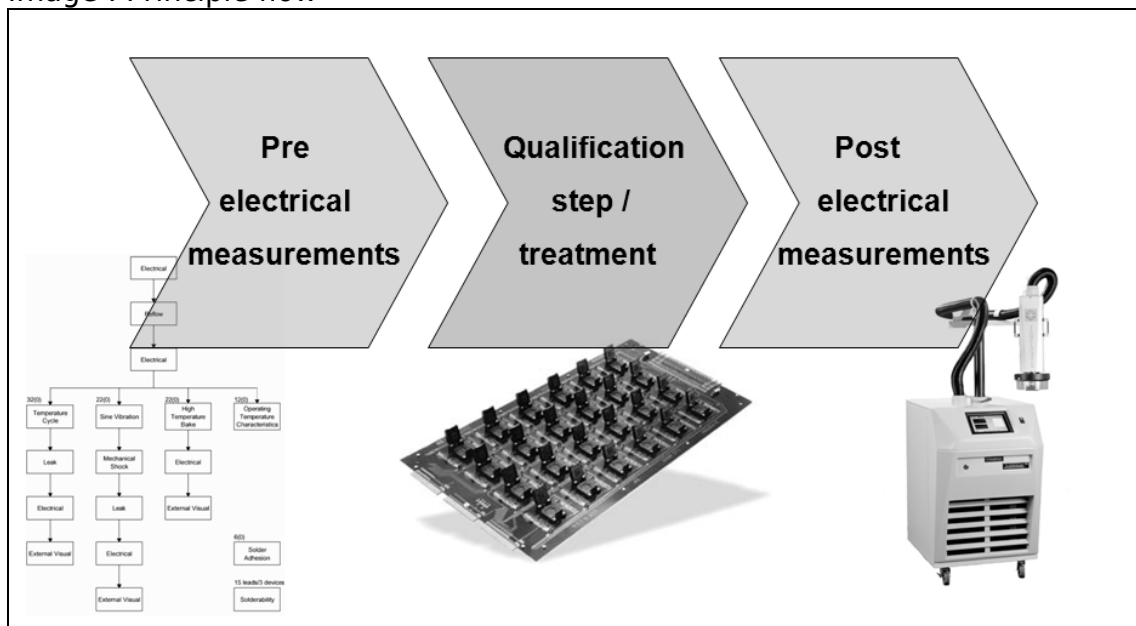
Image : Principle flow

Pre electrical measurements

Qualification step / treatment

Post electrical measurements

Electrical

Reflow

Electrical

32(0)
Temperature Cycle

Leak

Electrical

External Visual

22(0)
Sine Vibration

Mechanical Shock

Leak

Electrical

External Visual

22(0)
High Temperature Bake

Electrical

External Visual

12(0)
Operating Temperature Characteristics

6(0)
Solder Adhesion

15 leads/3 devices
Solderability